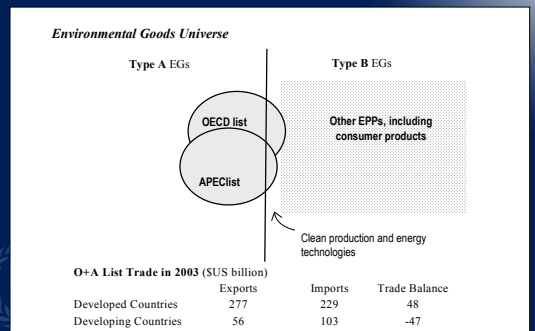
Environmental Goods Universe

Type A EGs

Type B EGs

OECD list

APEClist

Other EPPs, including consumer products

Clean production and energy technologies

O+A List Trade in 2003 ($US billion)

| | Exports | Imports | Trade Balance |
|---|---|---|---|
| Developed Countries | 277 | 229 | 48 |
| Developing Countries | 56 | 103 | -47 |